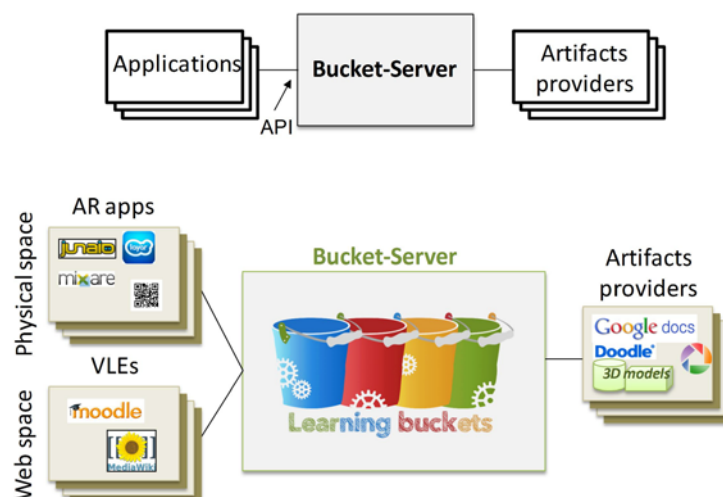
Applications

Bucket-Server

Artifacts providers

API

Physical space

AR apps

junaio

layar

mixare

VLEs

Web space

moodle

MediaWiki

Bucket-Server

Learning buckets

Artifacts providers

Google docs

Doodle

3D models